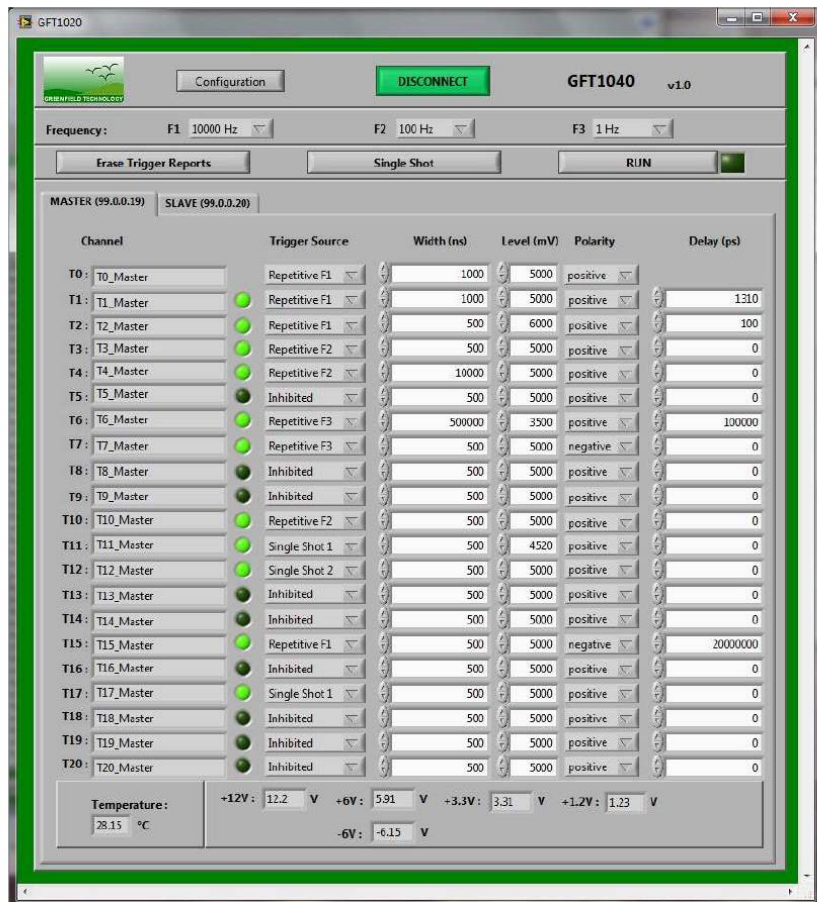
GFT1020

GREENFIELD TECHNOLOGY

Configuration

DISCONNECT

GFT1040 v1.0

Frequency: F1 10000 Hz F2 100 Hz F3 1 Hz

Erase Trigger Reports

Single Shot

RUN

MASTER (99.0.0.19) SLAVE (99.0.0.20)

| Channel | | Trigger Source | Width (ns) | Level (mV) | Polarity | Delay (ps) |
|---|---|---|---|---|---|---|
| T0: | T0_Master | Repetitive F1 | 1000 | 5000 | positive | |
| T1: | T1_Master | Repetitive F1 | 1000 | 5000 | positive | 1310 |
| T2: | T2_Master | Repetitive F1 | 500 | 6000 | positive | 100 |
| T3: | T3_Master | Repetitive F2 | 500 | 5000 | positive | 0 |
| T4: | T4_Master | Repetitive F2 | 10000 | 5000 | positive | 0 |
| T5: | T5_Master | Inhibited | 500 | 5000 | positive | 0 |
| T6: | T6_Master | Repetitive F3 | 500000 | 3500 | positive | 100000 |
| T7: | T7_Master | Repetitive F3 | 500 | 5000 | negative | 0 |
| T8: | T8_Master | Inhibited | 500 | 5000 | positive | 0 |
| T9: | T9_Master | Inhibited | 500 | 5000 | positive | 0 |
| T10: | T10_Master | Repetitive F2 | 500 | 5000 | positive | 0 |
| T11: | T11_Master | Single Shot 1 | 500 | 4520 | positive | 0 |
| T12: | T12_Master | Single Shot 2 | 500 | 5000 | positive | 0 |
| T13: | T13_Master | Inhibited | 500 | 5000 | positive | 0 |
| T14: | T14_Master | Inhibited | 500 | 5000 | positive | 0 |
| T15: | T15_Master | Repetitive F1 | 500 | 5000 | negative | 20000000 |
| T16: | T16_Master | Inhibited | 500 | 5000 | positive | 0 |
| T17: | T17_Master | Single Shot 1 | 500 | 5000 | positive | 0 |
| T18: | T18_Master | Inhibited | 500 | 5000 | positive | 0 |
| T19: | T19_Master | Inhibited | 500 | 5000 | positive | 0 |
| T20: | T20_Master | Inhibited | 500 | 5000 | positive | 0 |

Temperature: 28.15 °C

+12V: 12.2 V +6V: 5.91 V +3.3V: 3.31 V +1.2V: 1.23 V

-6V: -6.15 V